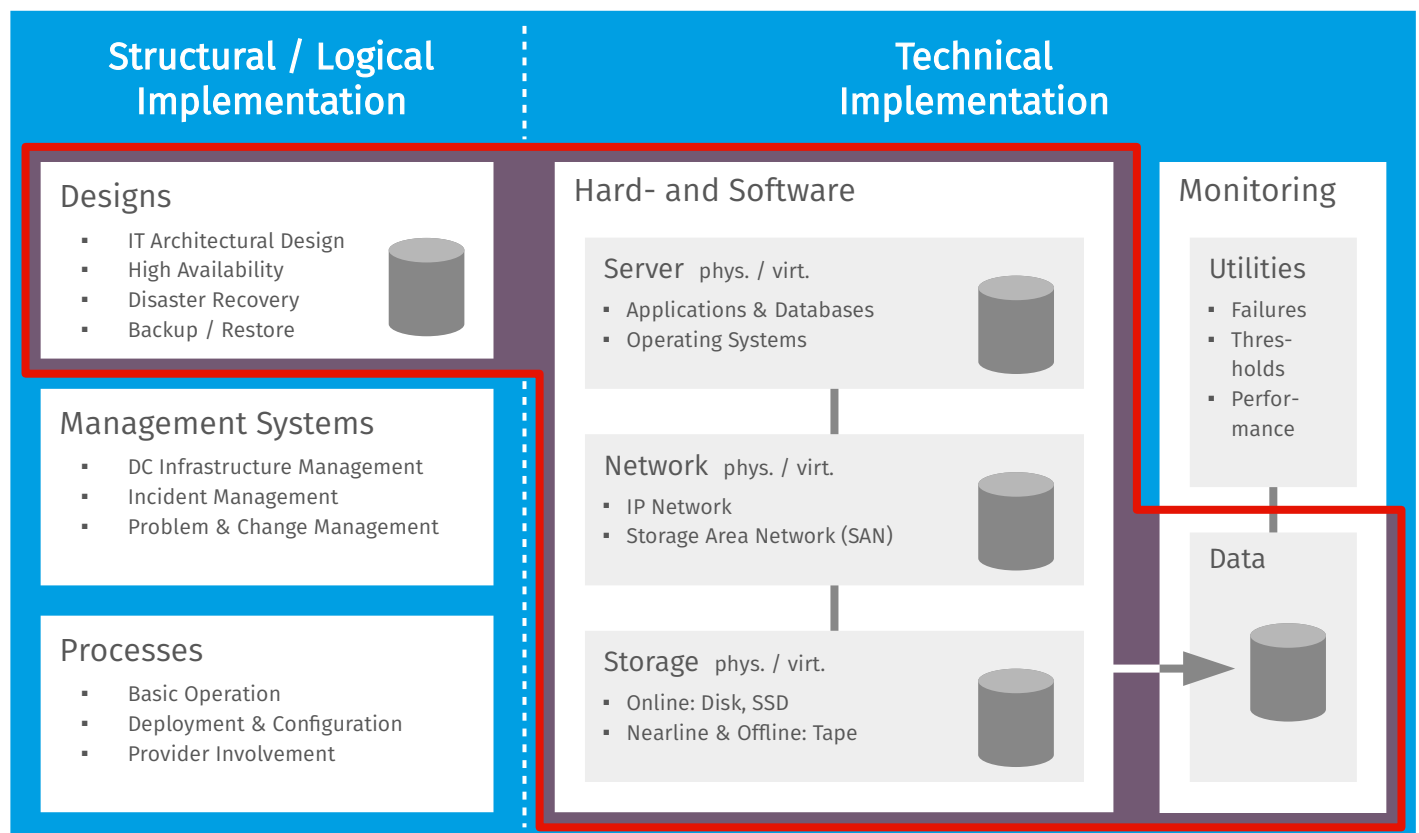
Structural / Logical Implementation

Technical Implementation

Designs
- IT Architectural Design
- High Availability
- Disaster Recovery
- Backup / Restore

Management Systems
- DC Infrastructure Management
- Incident Management
- Problem & Change Management

Processes
- Basic Operation
- Deployment & Configuration
- Provider Involvement

Hard- and Software

Server phys. / virt.
- Applications & Databases
- Operating Systems

Network phys. / virt.
- IP Network
- Storage Area Network (SAN)

Storage phys. / virt.
- Online: Disk, SSD
- Nearline & Offline: Tape

Monitoring

Utilities
- Failures
- Thresholds
- Performance

Data